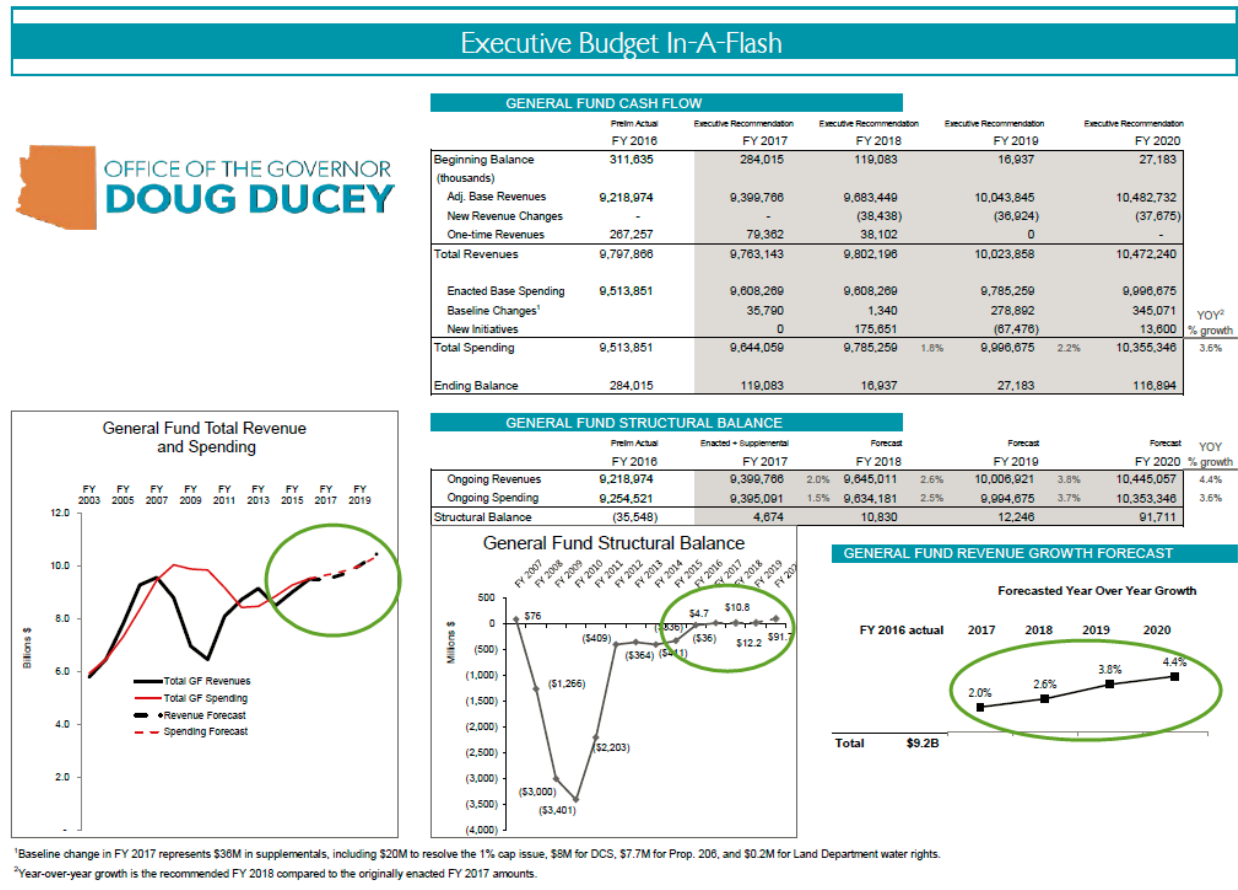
Executive Budget In-A-Flash

OFFICE OF THE GOVERNOR
DOUG DUCEY

GENERAL FUND CASH FLOW

| | Prelim Actual FY 2016 | Executive Recommendation FY 2017 | Executive Recommendation FY 2018 | | Executive Recommendation FY 2019 | | Executive Recommendation FY 2020 | |
|---|---|---|---|---|---|---|---|---|
| Beginning Balance (thousands) | 311,635 | 284,015 | 119,083 | | 16,937 | | 27,183 | |
| Adj. Base Revenues | 9,218,974 | 9,399,766 | 9,683,449 | | 10,043,845 | | 10,482,732 | |
| New Revenue Changes | - | - | (38,438) | | (36,924) | | (37,675) | |
| One-time Revenues | 267,257 | 79,362 | 38,102 | | 0 | | - | |
| Total Revenues | 9,797,866 | 9,763,143 | 9,802,196 | | 10,023,858 | | 10,472,240 | |
| Enacted Base Spending | 9,513,851 | 9,608,269 | 9,608,269 | | 9,785,259 | | 9,996,675 | |
| Baseline Changes$^1$ | | 35,790 | 1,340 | | 278,892 | | 345,071 | YOY$^2$ |
| New Initiatives | | 0 | 175,651 | | (67,476) | | 13,600 | % growth |
| Total Spending | 9,513,851 | 9,644,059 | 9,785,259 | 1.8% | 9,996,675 | 2.2% | 10,355,346 | 3.6% |
| Ending Balance | 284,015 | 119,083 | 16,937 | | 27,183 | | 116,894 | |

GENERAL FUND STRUCTURAL BALANCE

| | Prelim Actual FY 2016 | Enacted + Supplemental FY 2017 | | Forecast FY 2018 | | Forecast FY 2019 | | Forecast FY 2020 | YOY % growth |
|---|---|---|---|---|---|---|---|---|---|
| Ongoing Revenues | 9,218,974 | 9,399,766 | 2.0% | 9,645,011 | 2.6% | 10,006,921 | 3.8% | 10,445,057 | 4.4% |
| Ongoing Spending | 9,254,521 | 9,395,091 | 1.5% | 9,634,181 | 2.5% | 9,994,675 | 3.7% | 10,353,346 | 3.6% |
| Structural Balance | (35,548) | 4,674 | | 10,830 | | 12,246 | | 91,711 | |

General Fund Total Revenue and Spending
FY 2003 FY 2005 FY 2007 FY 2009 FY 2011 FY 2013 FY 2015 FY 2017 FY 2019
12.0 10.0 8.0 6.0 4.0 2.0 -
Billions $
Total GF Revenues
Total GF Spending
Revenue Forecast
Spending Forecast

General Fund Structural Balance
FY 2007 FY 2008 FY 2009 FY 2010 FY 2011 FY 2012 FY 2013 FY 2014 FY 2015 FY 2016 FY 2017 FY 2018 FY 2019 FY 202
500 0 (500) (1,000) (1,500) (2,000) (2,500) (3,000) (3,500) (4,000)
Millions $
$76 ($1,266) ($3,000) ($3,401) ($2,203) ($409) ($364) ($336) ($411) ($36) $4.7 $10.8 $12.2 $91.7

GENERAL FUND REVENUE GROWTH FORECAST
Forecasted Year Over Year Growth
FY 2016 actual 2017 2018 2019 2020
2.0% 2.6% 3.8% 4.4%
Total $9.2B

$^1$Baseline change in FY 2017 represents $36M in supplementals, including $20M to resolve the 1% cap issue, $8M for DCS, $7.7M for Prop. 206, and $0.2M for Land Department water rights.
$^2$Year-over-year growth is the recommended FY 2018 compared to the originally enacted FY 2017 amounts.